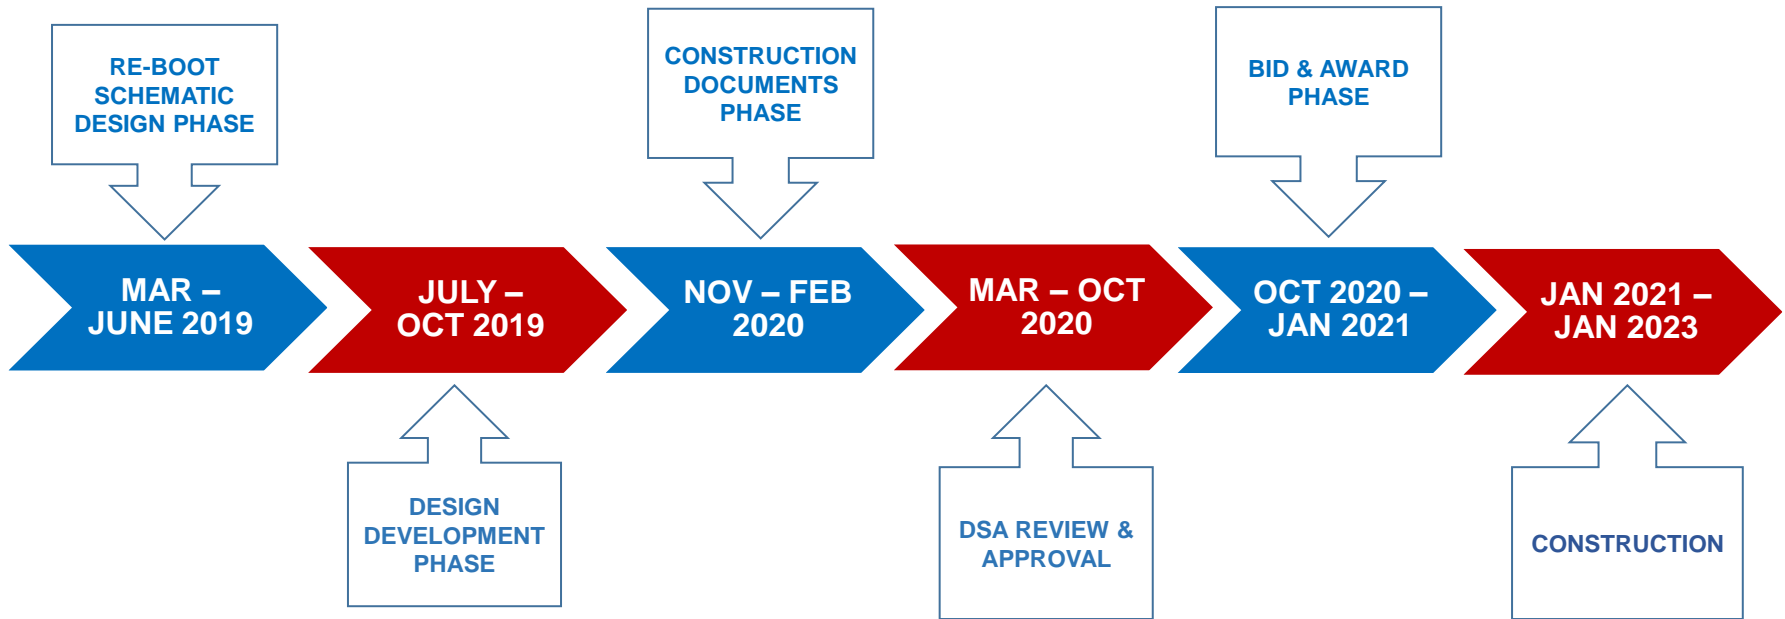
RE-BOOT SCHEMATIC DESIGN PHASE

CONSTRUCTION DOCUMENTS PHASE

BID & AWARD PHASE

MAR – JUNE 2019

JULY – OCT 2019

NOV – FEB 2020

MAR – OCT 2020

OCT 2020 – JAN 2021

JAN 2021 – JAN 2023

DESIGN DEVELOPMENT PHASE

DSA REVIEW & APPROVAL

CONSTRUCTION